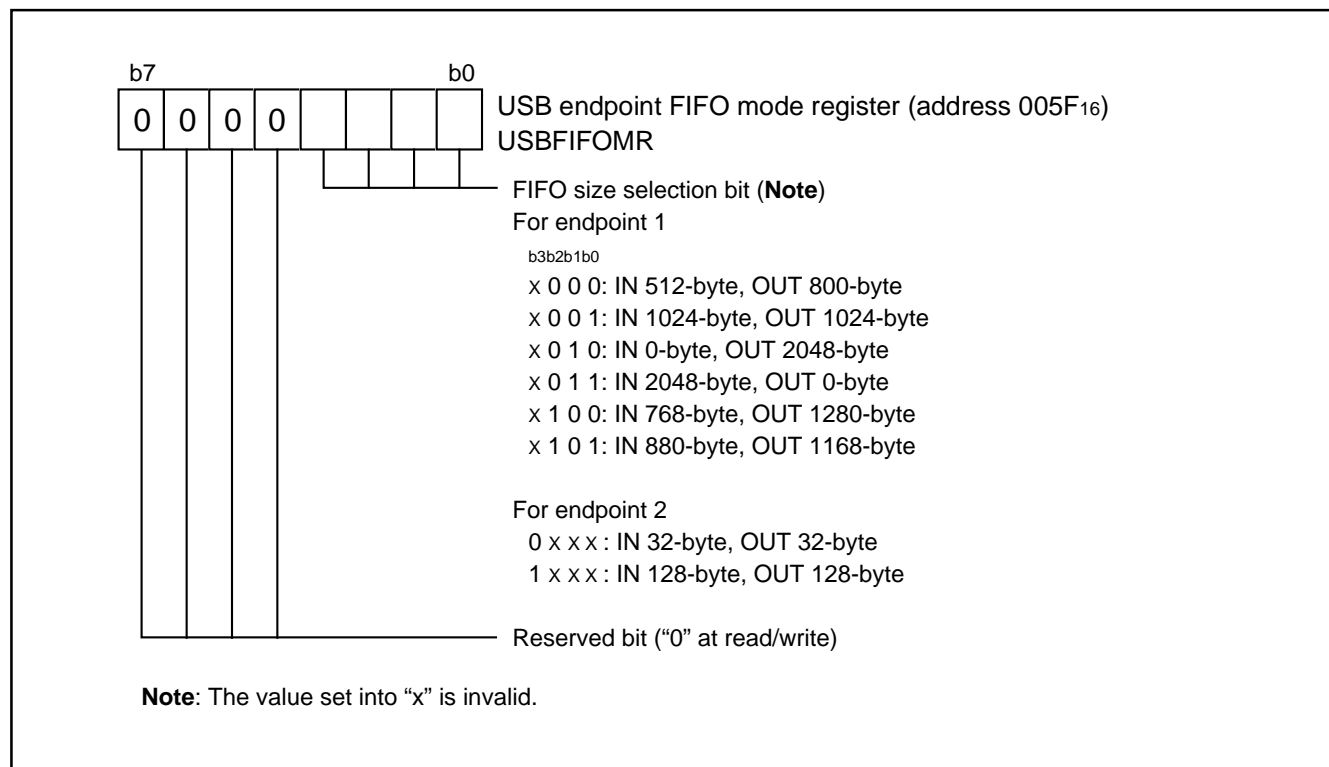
b7 b0

0 0 0 0

USB endpoint FIFO mode register (address 005F$_{16}$)
USBFIFOMR

FIFO size selection bit (**Note**)
For endpoint 1
b3b2b1b0
x 0 0 0: IN 512-byte, OUT 800-byte
x 0 0 1: IN 1024-byte, OUT 1024-byte
x 0 1 0: IN 0-byte, OUT 2048-byte
x 0 1 1: IN 2048-byte, OUT 0-byte
x 1 0 0: IN 768-byte, OUT 1280-byte
x 1 0 1: IN 880-byte, OUT 1168-byte

For endpoint 2
0 x x x : IN 32-byte, OUT 32-byte
1 x x x : IN 128-byte, OUT 128-byte

Reserved bit (“0” at read/write)

**Note**: The value set into “x” is invalid.